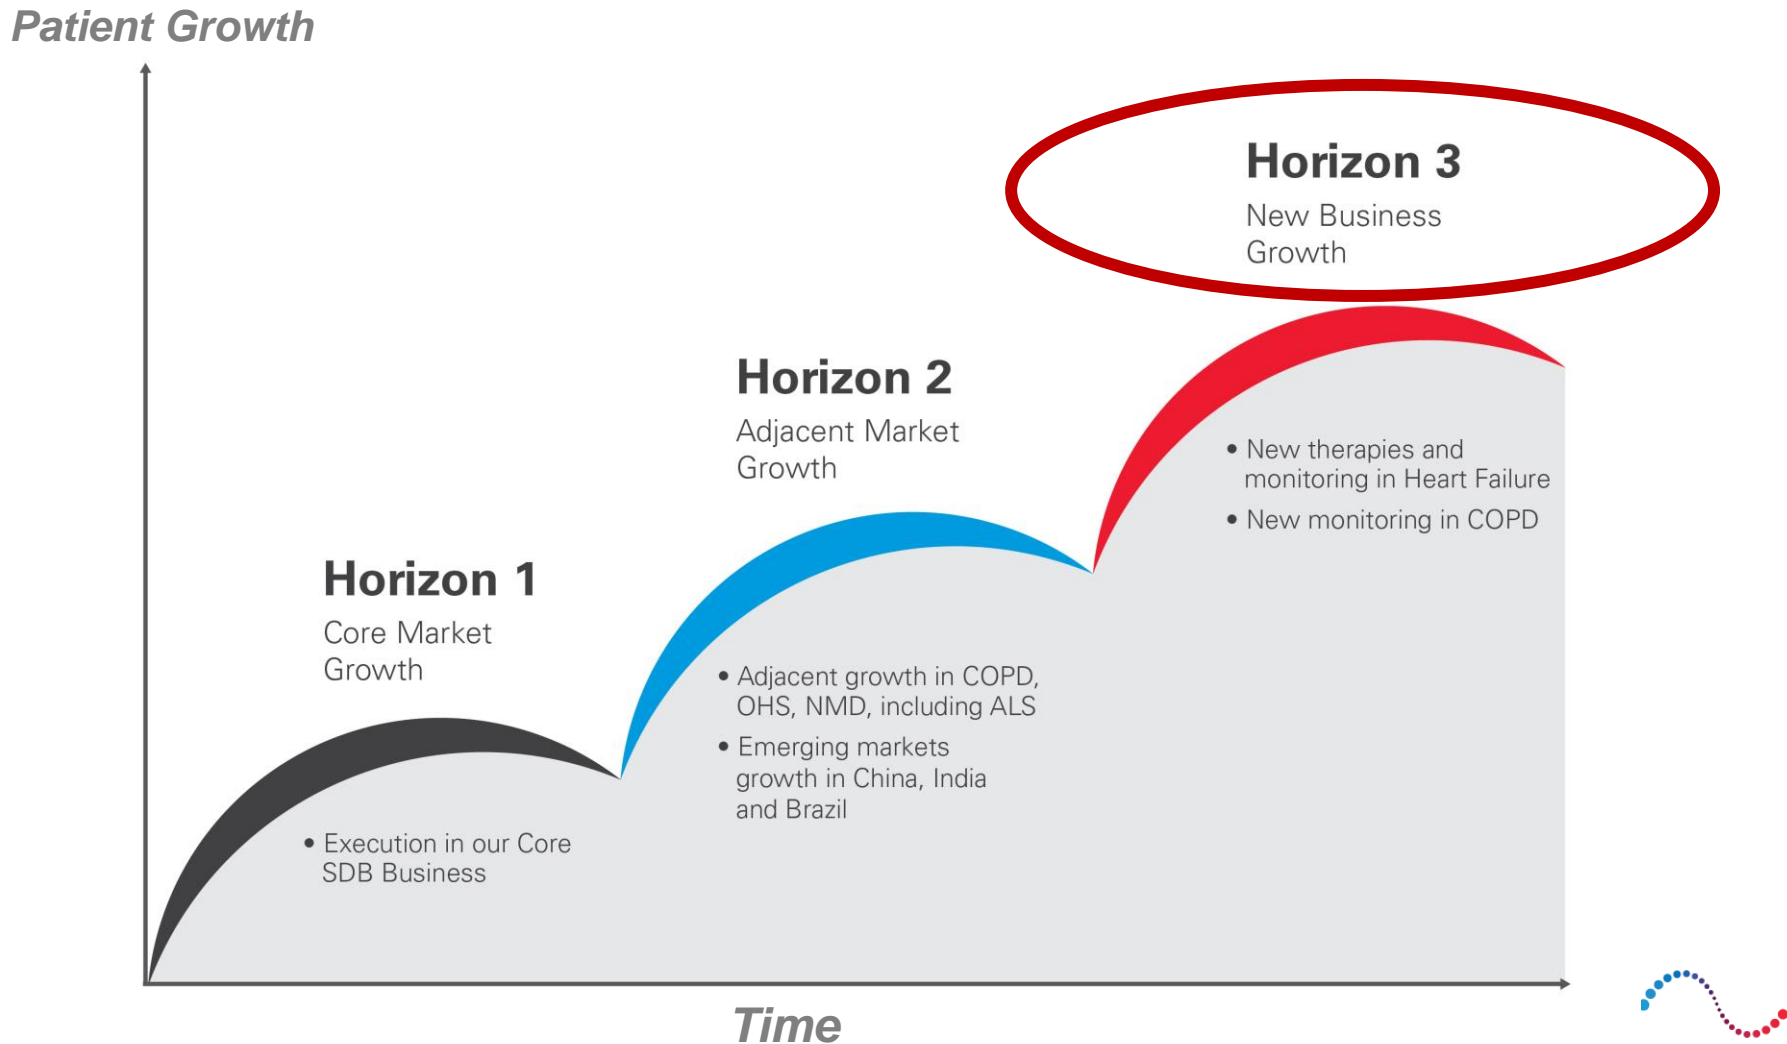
Patient Growth

Horizon 3
New Business Growth

Horizon 2
Adjacent Market Growth

Horizon 1
Core Market Growth

• New therapies and monitoring in Heart Failure
• New monitoring in COPD

• Adjacent growth in COPD, OHS, NMD, including ALS
• Emerging markets growth in China, India and Brazil

• Execution in our Core SDB Business

Time